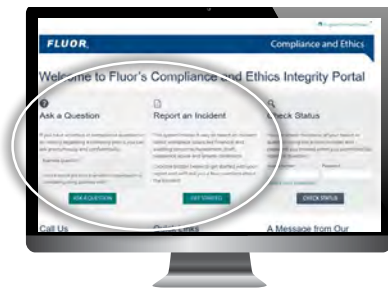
FLUOR.

Compliance and Ethics

Welcome to Fluor's Compliance and Ethics Integrity Portal

Ask a Question

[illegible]

ASK A QUESTION

Report an Incident

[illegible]

GET STARTED

Check Status

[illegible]

CHECK STATUS

Call Us

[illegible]

A Message from Our